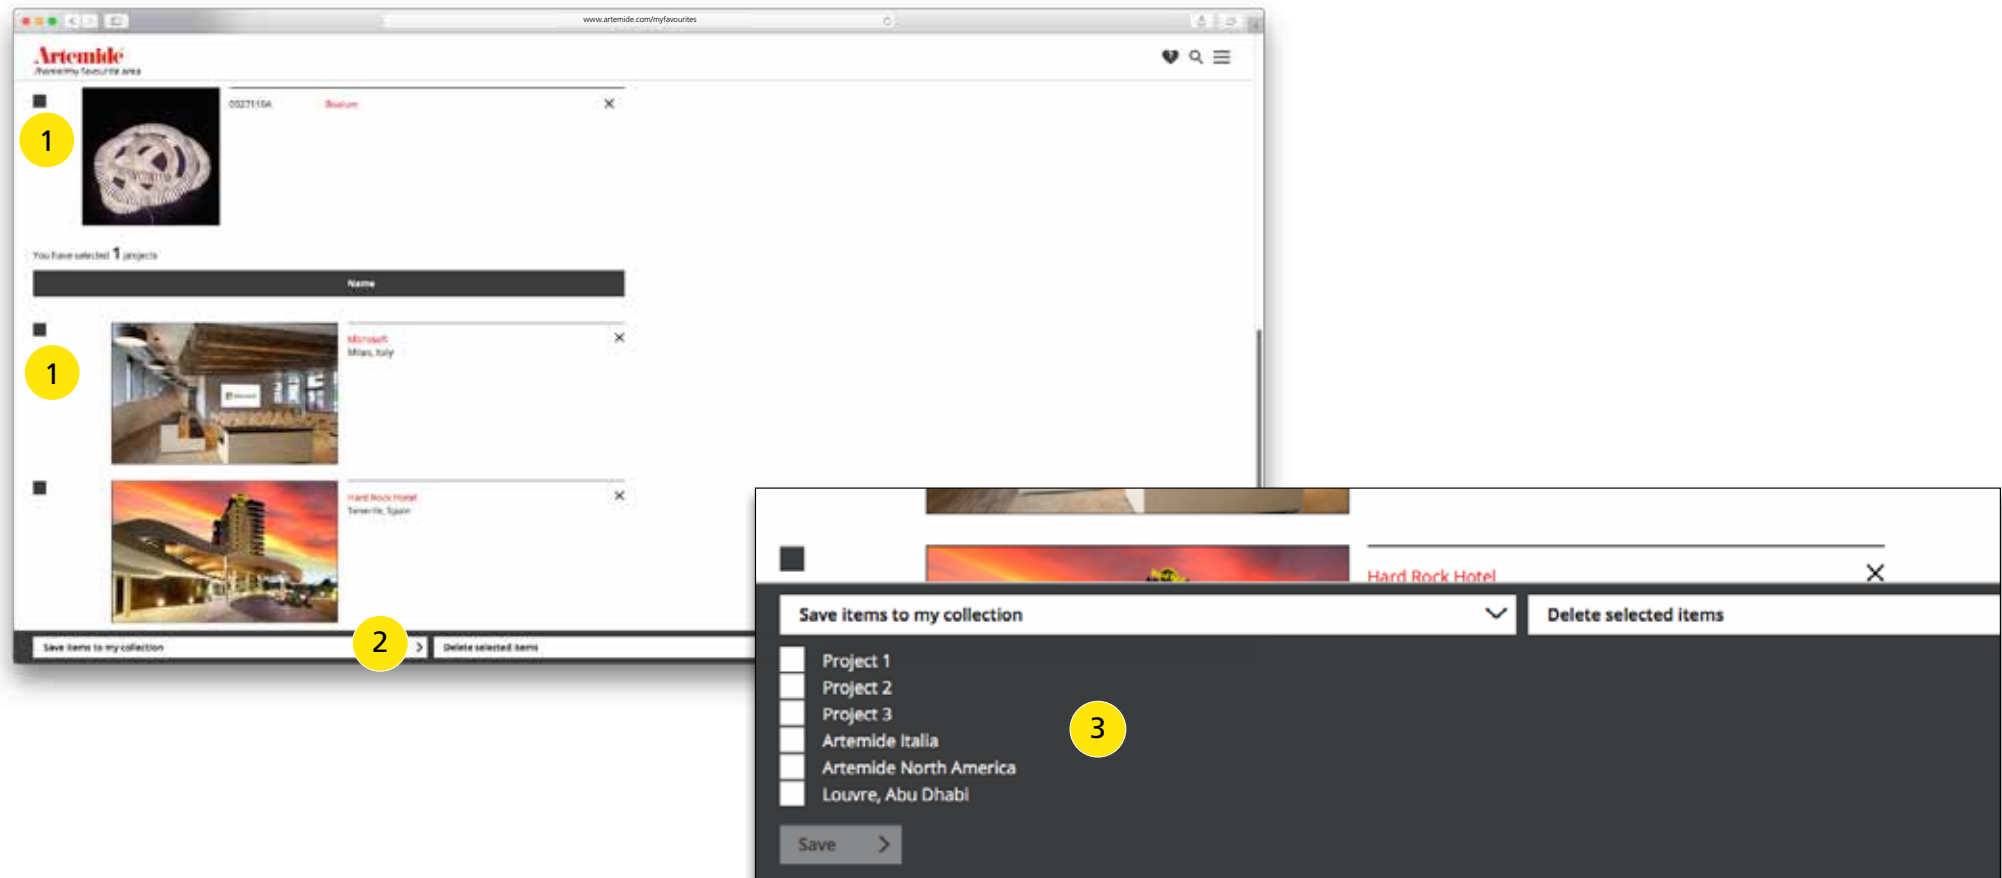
www.artemide.com/myfavourites

Artemide
/home/my favourite area

1

0027110A Bostum ×

You have selected 1 projects

Name

1

Microsoft
Milan, Italy ×

Hard Rock Hotel
Tenerife, Spain ×

Save items to my collection 2 > Delete selected items

Hard Rock Hotel ×

Save items to my collection
Delete selected items

Project 1
Project 2
Project 3
Artemide Italia
Artemide North America
Louvre, Abu Dhabi

3

Save >